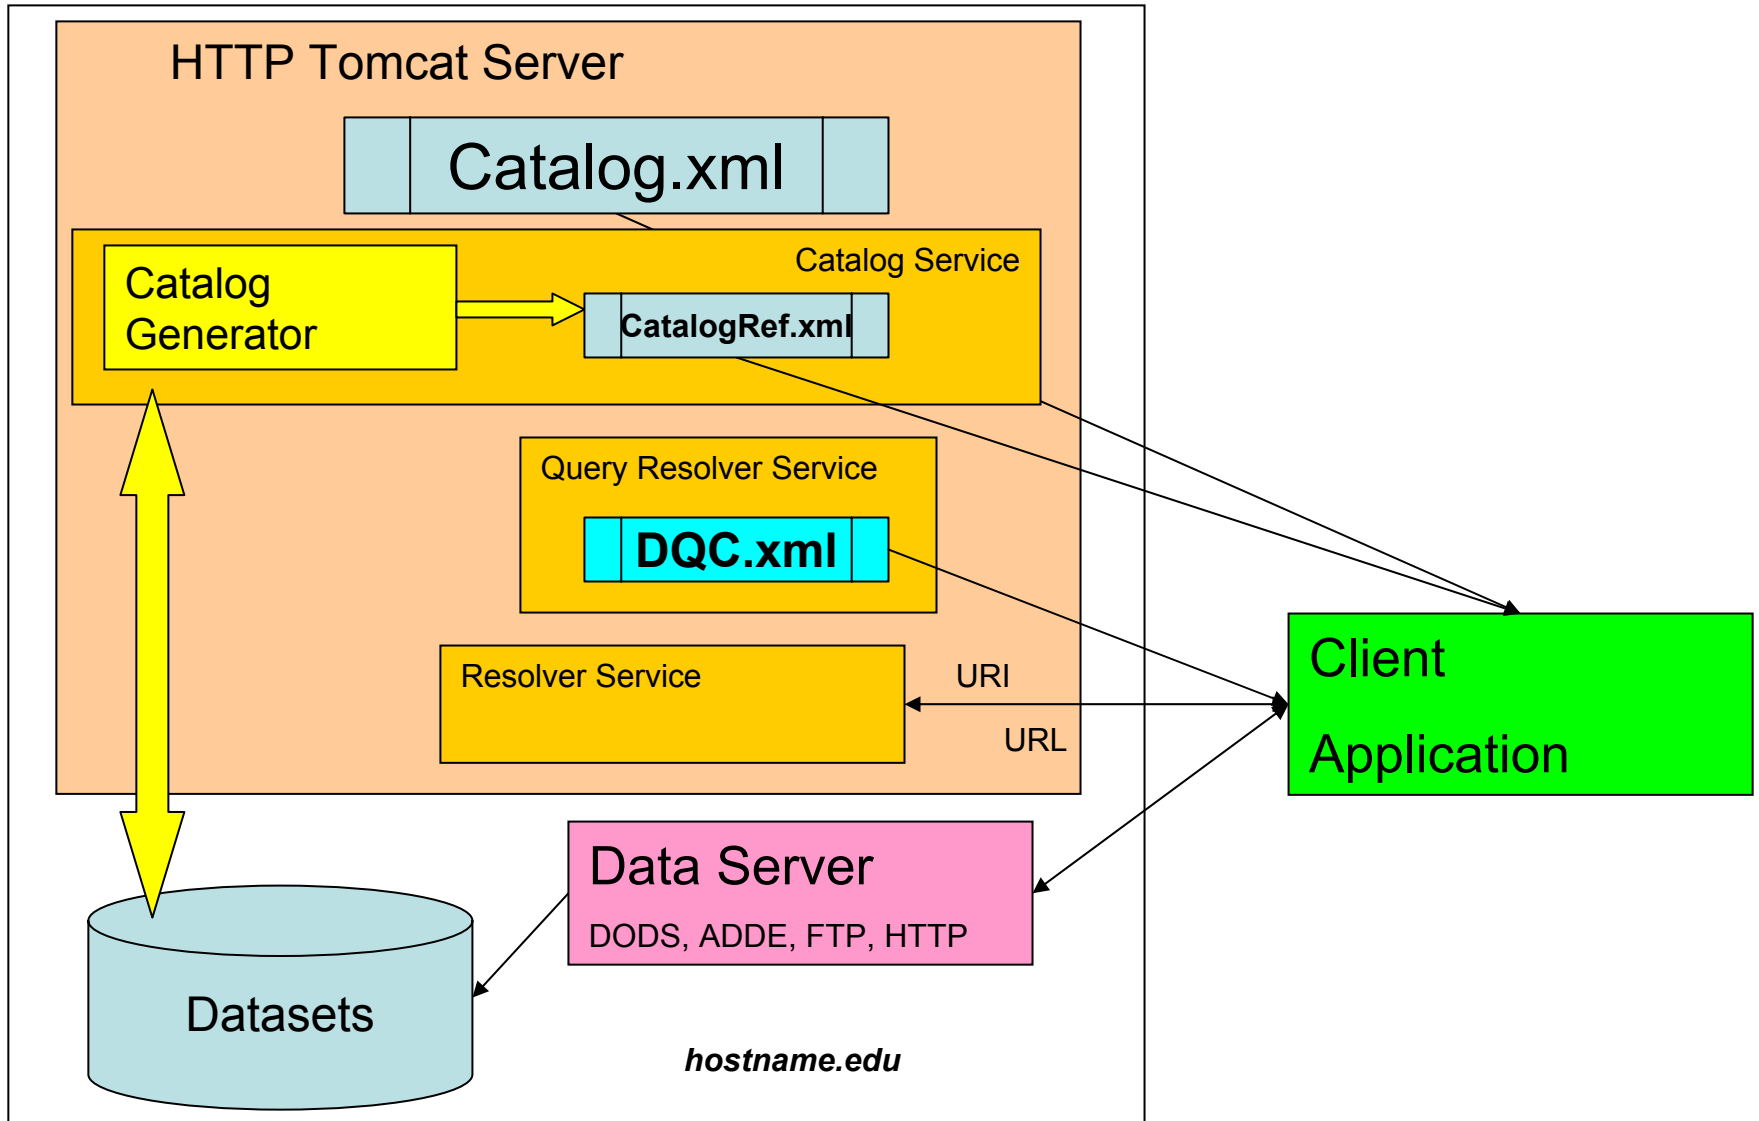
HTTP Tomcat Server

Catalog.xml

Catalog Service

Catalog Generator

CatalogRef.xml

Query Resolver Service

DQC.xml

Resolver Service

URI

URL

Client Application

Data Server

DODS, ADDE, FTP, HTTP

Datasets

hostname.edu